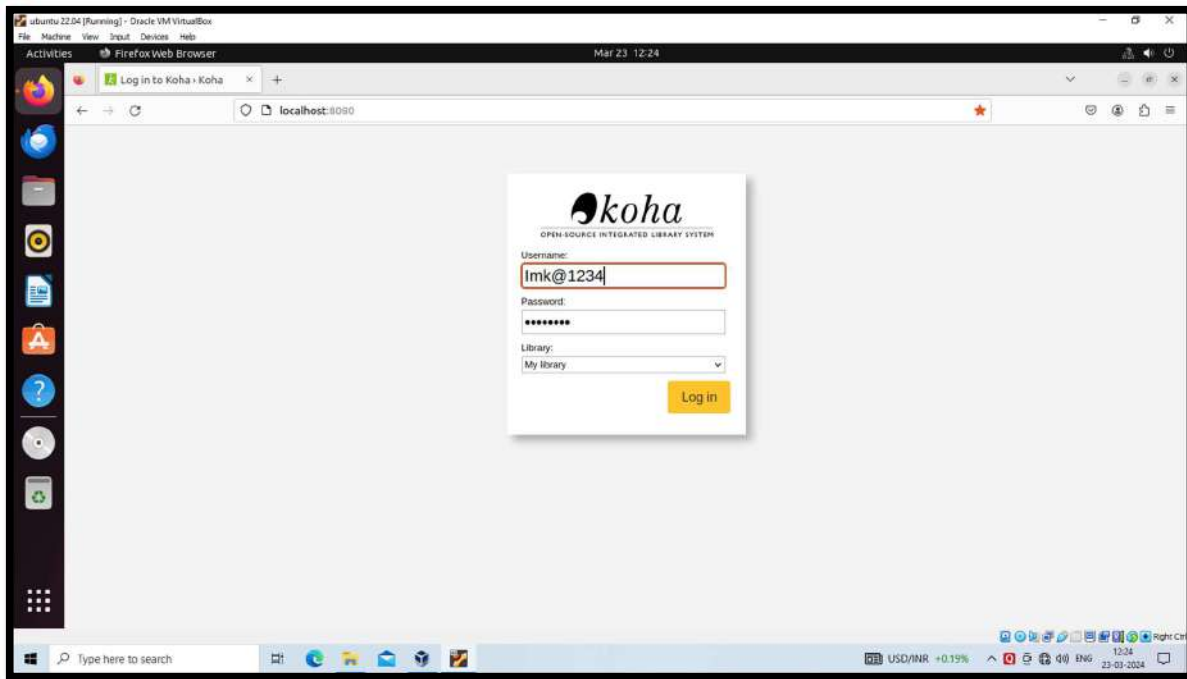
ubuntu 22.04 [Running] - Oracle VM VirtualBox
File Machine View Input Devices Help

Activities Firefox Web Browser Mar 23 12:24

Log in to Koha › Koha ×

localhost:8080

koha
OPEN-SOURCE INTEGRATED LIBRARY SYSTEM

Username:
lmk@1234

Password:
•••••••••

Library:
My library

Log in

Right Ctrl

Type here to search

USD/INR +0.19%

ENG 12:24 23-03-2024